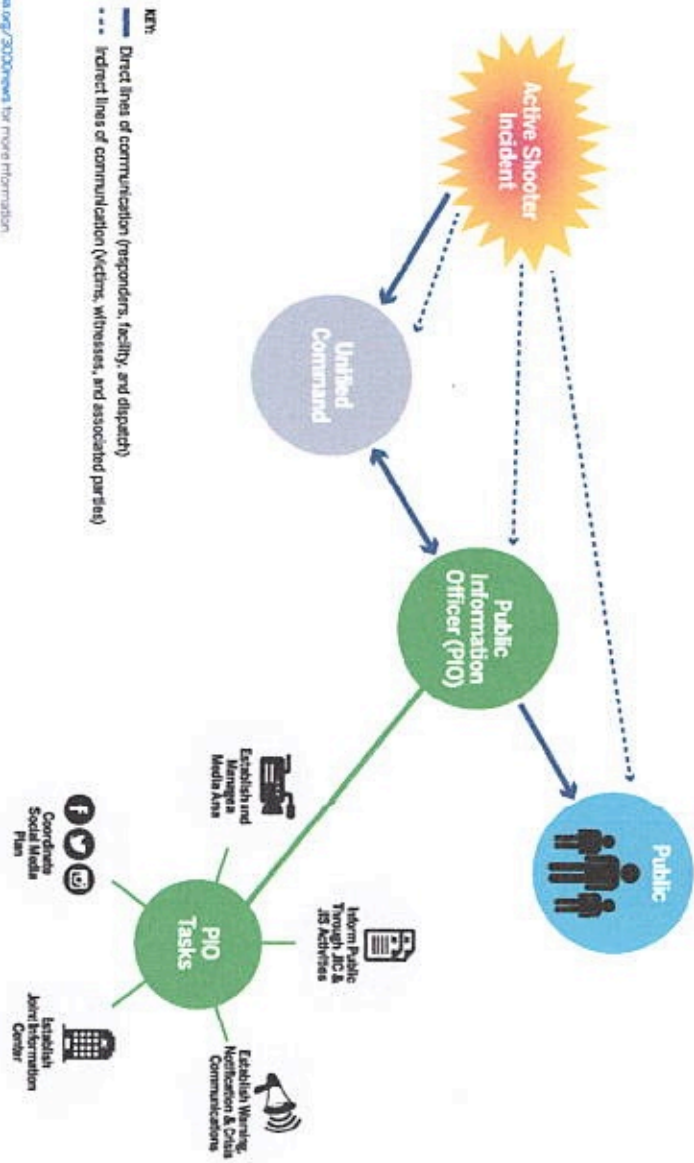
Active Shooter Incident

Unified Command

Public Information Officer (PIO)

Public

PIO Tasks

Establish and Manage a Media Area

Inform Public Through JIC & JIS Activities

Coordinate Social Media Plan

Establish Warning, Notification & Crisis Communications

Establish Joint Information Center

KEY:
Direct lines of communication (responders, facility, and dispatch)
Indirect lines of communication (victims, witnesses, and associated parties)

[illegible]a.org/3000news for more information